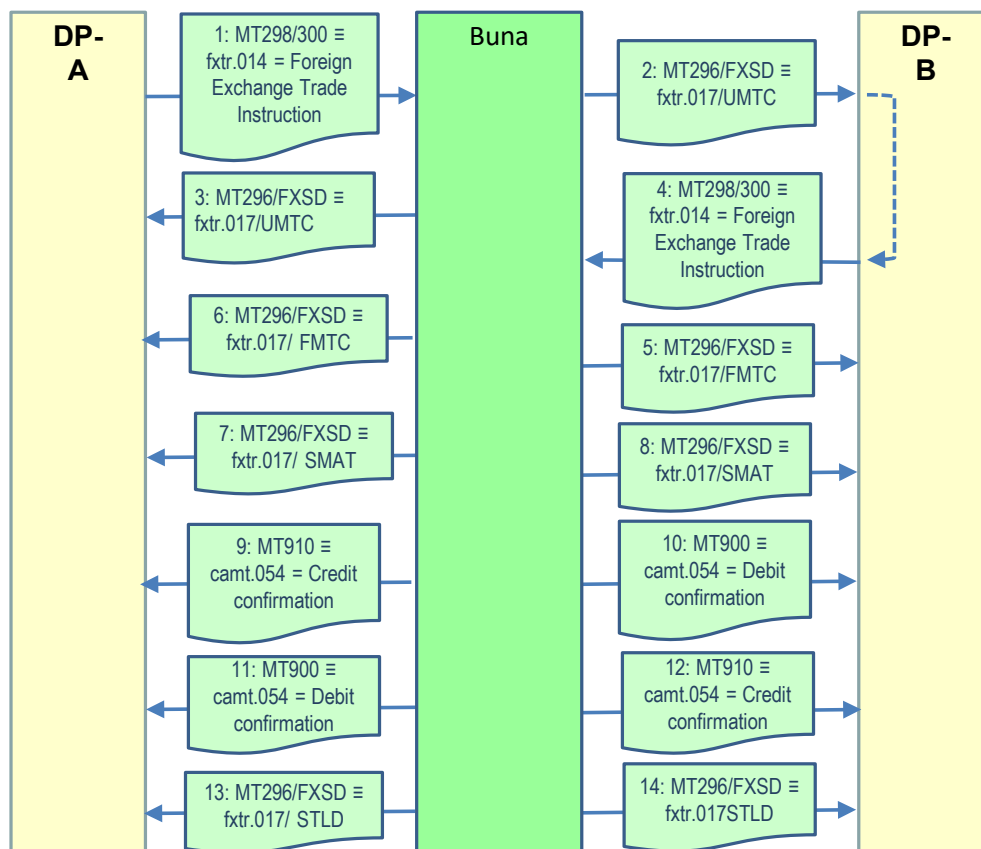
DP-
A

Buna

DP-
B

1: MT298/300 ≡ fxtr.014 = Foreign Exchange Trade Instruction

2: MT296/FXSD ≡ fxtr.017/UMTC

3: MT296/FXSD ≡ fxtr.017/UMTC

4: MT298/300 ≡ fxtr.014 = Foreign Exchange Trade Instruction

6: MT296/FXSD ≡ fxtr.017/ FMTC

5: MT296/FXSD ≡ fxtr.017/FMTC

7: MT296/FXSD ≡ fxtr.017/ SMAT

8: MT296/FXSD ≡ fxtr.017/SMAT

9: MT910 ≡ camt.054 = Credit confirmation

10: MT900 ≡ camt.054 = Debit confirmation

11: MT900 ≡ camt.054 = Debit confirmation

12: MT910 ≡ camt.054 = Credit confirmation

13: MT296/FXSD ≡ fxtr.017/ STLD

14: MT296/FXSD ≡ fxtr.017STLD